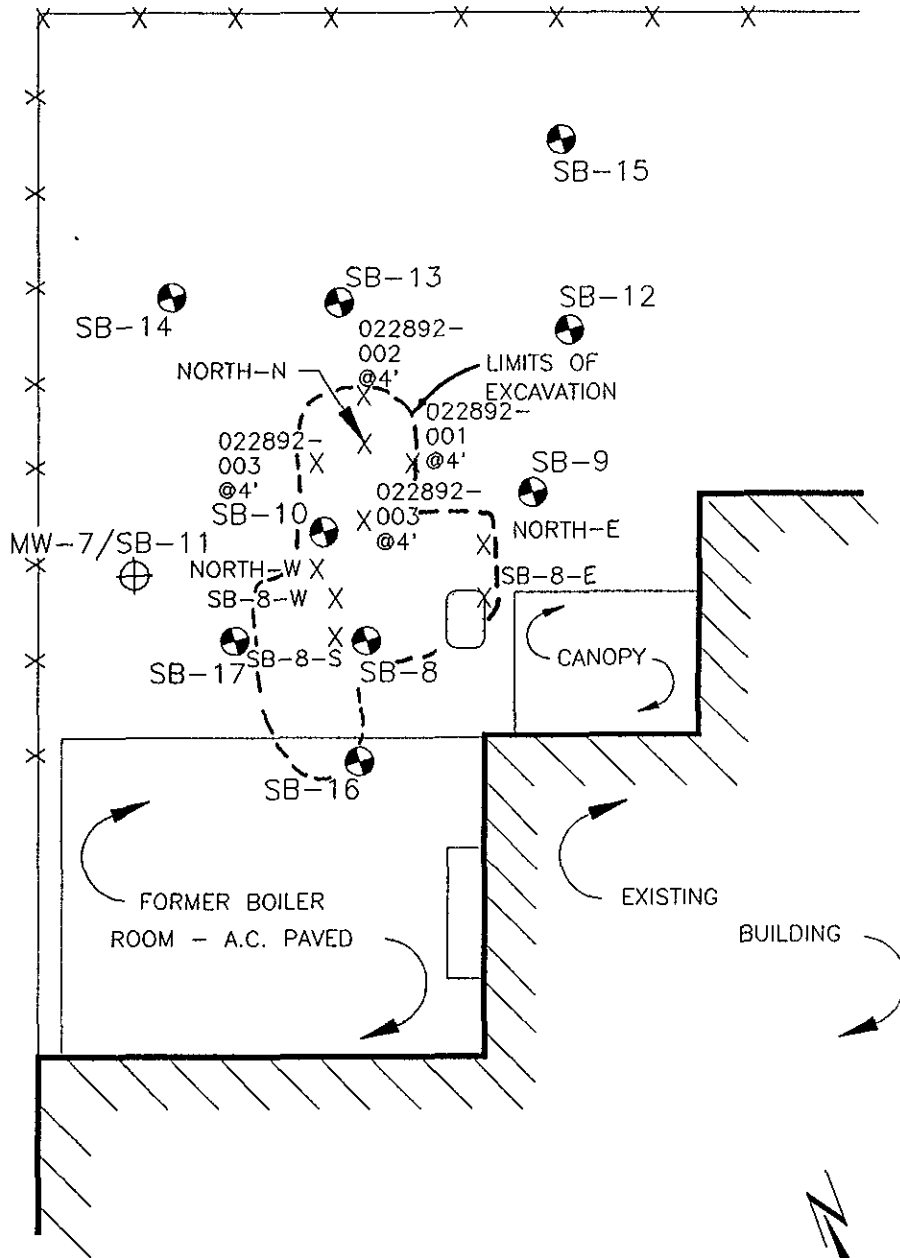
SB-15

SB-13

SB-12

SB-14

022892-
002
@4'

NORTH-N

LIMITS OF
EXCAVATION

022892-
001
@4'

022892-
003
@4'

SB-9

022892-
003
@4'

SB-10

NORTH-E

MW-7/SB-11

NORTH-W

SB-8-E

SB-8-W

SB-17

SB-8-S

SB-8

CANOPY

SB-16

FORMER BOILER
ROOM - A.C. PAVED

EXISTING

BUILDING